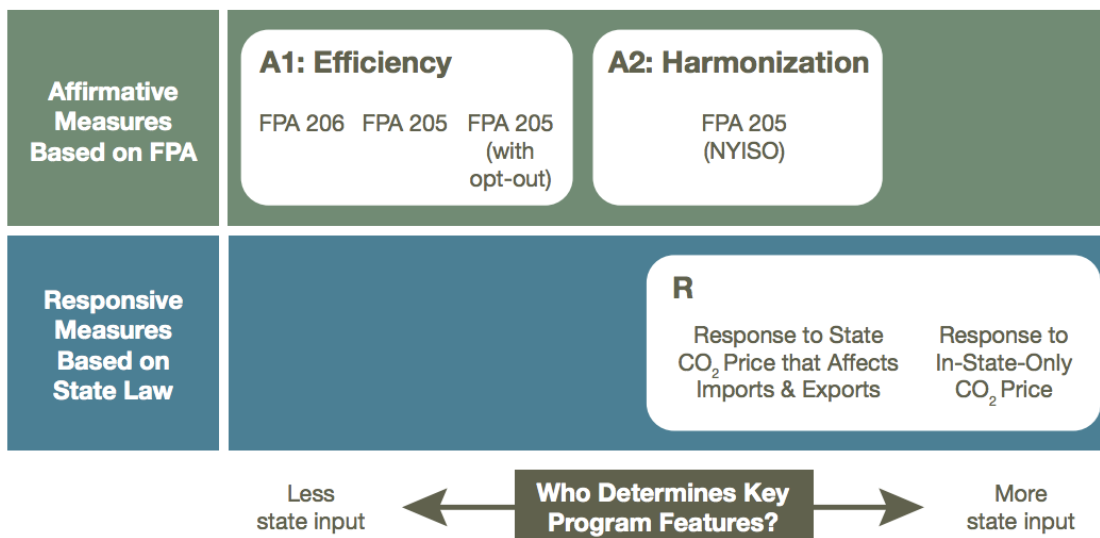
Affirmative Measures Based on FPA

A1: Efficiency

FPA 206

FPA 205

FPA 205 (with opt-out)

A2: Harmonization

FPA 205 (NYISO)

Responsive Measures Based on State Law

R

Response to State $CO_2$ Price that Affects Imports & Exports

Response to In-State-Only $CO_2$ Price

Less state input

Who Determines Key Program Features?

More state input